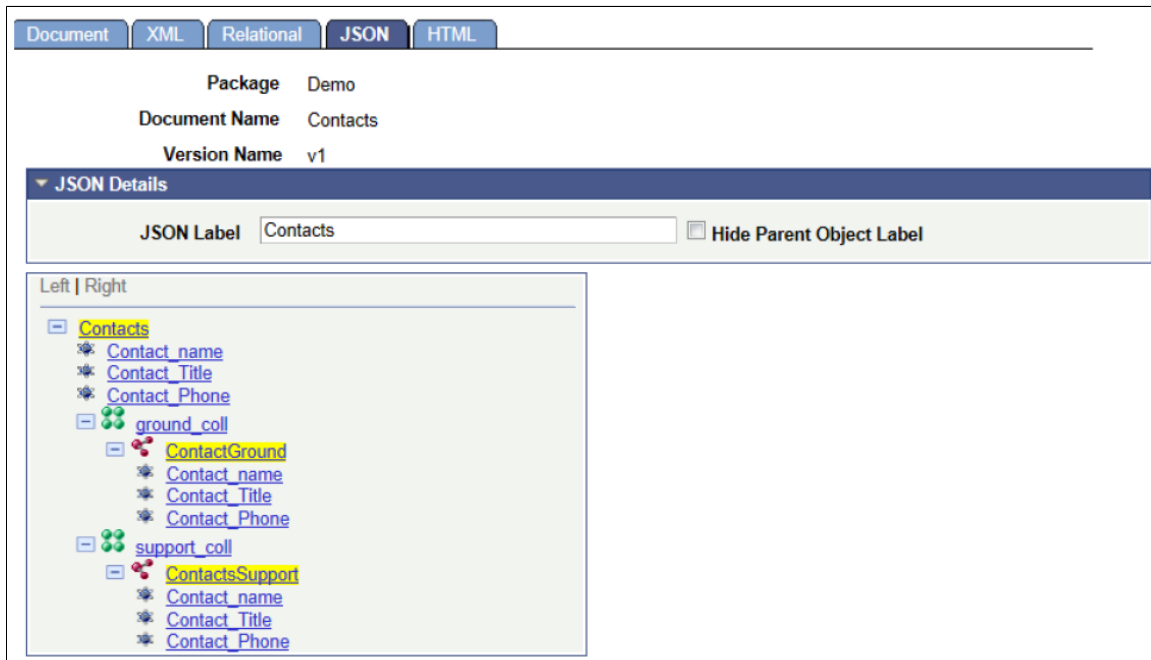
Document | XML | Relational | JSON | HTML

Package Demo

Document Name Contacts

Version Name v1

JSON Details

JSON Label Contacts

Hide Parent Object Label

Left | Right

Contacts
Contact_name
Contact_Title
Contact_Phone
ground_coll
ContactGround
Contact_name
Contact_Title
Contact_Phone
support_coll
ContactsSupport
Contact_name
Contact_Title
Contact_Phone